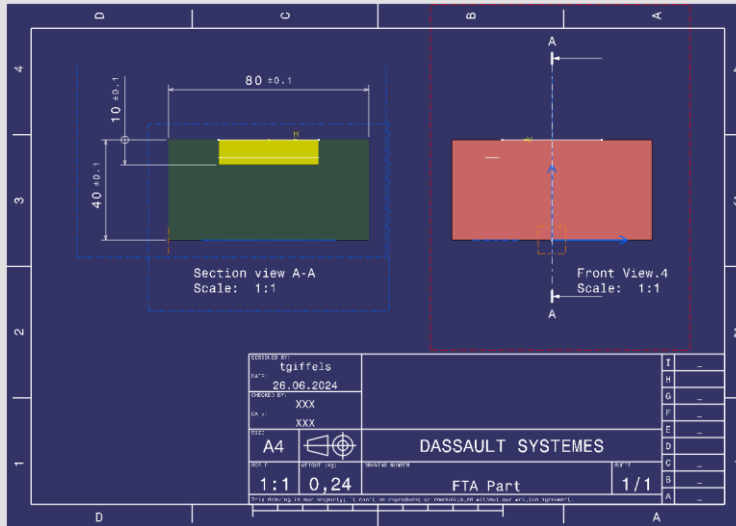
D
C
B
A
4
3
2
1
80 ±0.1
10 ±0.1
40 ±0.1
H
Section view A-A
Scale: 1:1
A
A
Front View.4
Scale: 1:1
DESIGNED BY:
tgiffels
DATE:
26.06.2024
CHECKED BY:
XXX
DATE:
XXX
SIZE
A4
DASSAULT SYSTEMES
SCALE
1:1
WEIGHT (kg)
0,24
DRAWING NUMBER
FTA Part
SHEET
1/1
I
H
G
F
E
D
C
B
A
_
_
_
_
_
_
_
_
_
This drawing is our property; it can't be reproduced or communicated without our written agreement.
D
C
B
A